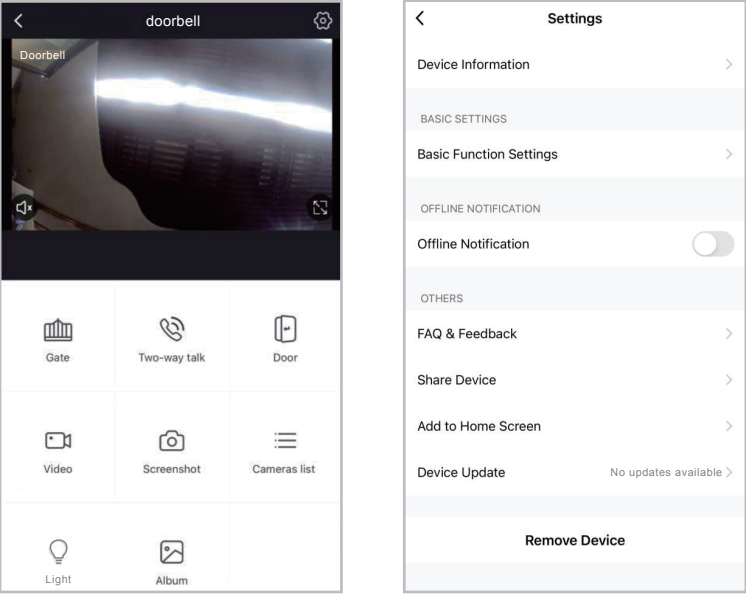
doorbell

Doorbell

Gate

Two-way talk

Door

Video

Screenshot

Cameras list

Light

Album

Settings

Device Information

BASIC SETTINGS

Basic Function Settings

OFFLINE NOTIFICATION

Offline Notification

OTHERS

FAQ & Feedback

Share Device

Add to Home Screen

Device Update

No updates available

Remove Device